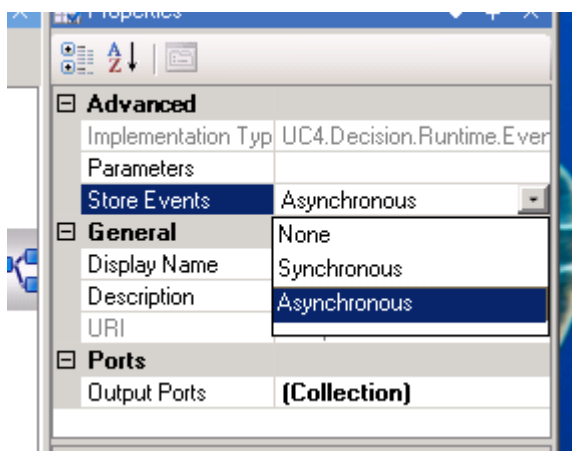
Properties

Advanced
Implementation Typ | UC4.Decision.Runtime.Ever
Parameters
Store Events | Asynchronous
General
Display Name
Description
URI
Ports
Output Ports | (Collection)

None
Synchronous
Asynchronous